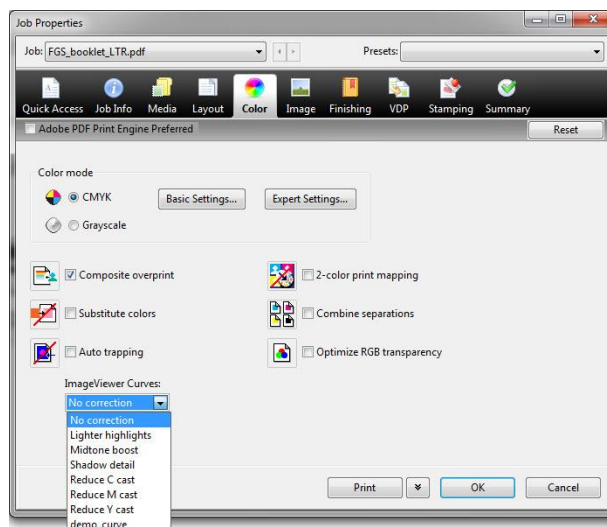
Job Properties

Job: FGS_booklet_LTR.pdf

Presets:

Quick Access Job Info Media Layout Color Image Finishing VDP Stamping Summary

Adobe PDF Print Engine Preferred

Reset

Color mode

CMYK

Basic Settings...

Expert Settings...

Grayscale

Composite overprint

2-color print mapping

Substitute colors

Combine separations

Auto trapping

Optimize RGB transparency

ImageViewer Curves:

No correction

No correction
Lighter highlights
Midtone boost
Shadow detail
Reduce C cast
Reduce M cast
Reduce Y cast
demo_curve

Print

OK

Cancel